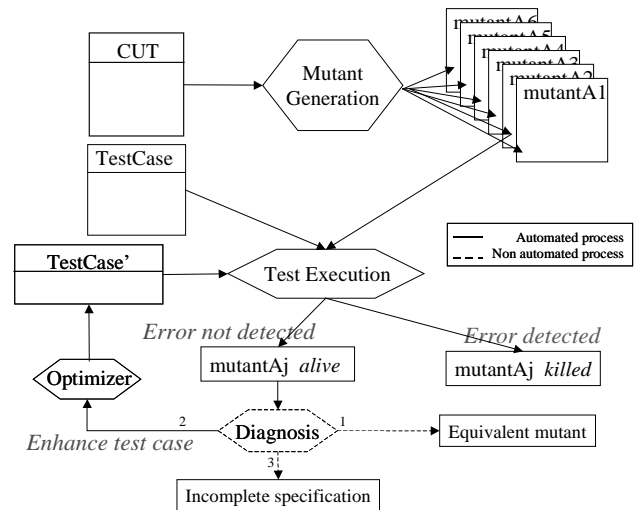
CUT

Mutant Generation

mutantA6
mutantA5
mutantA4
mutantA3
mutantA2
mutantA1

TestCase

Automated process
Non automated process

TestCase'

Test Execution

Error not detected

Error detected

mutantAj *alive*

mutantAj *killed*

Optimizer

2

Diagnosis

1

Equivalent mutant

Enhance test case

3

Incomplete specification